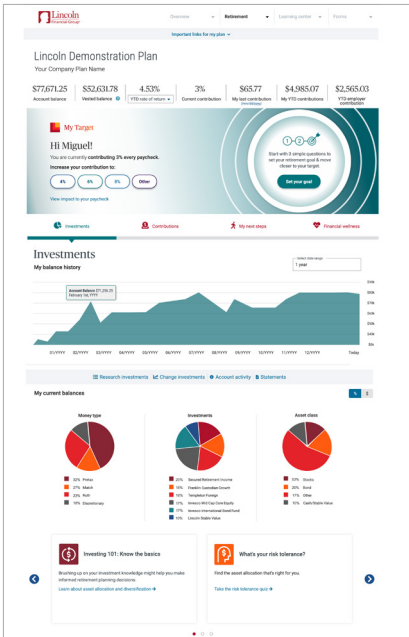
Lincoln Financial Group

Overview | Retirement | Learning center | Forms

Important links for my plan

Lincoln Demonstration Plan
Your Company Plan Name

$77,671.25 Account balance | $52,631.78 Vested balance | 4.53% YTD rate of return | 3% Current contribution | $65.77 My last contribution | $4,985.07 My YTD contributions | $2,565.03 YTD employer contribution

My Target

Hi Miguel!
You are currently contributing 3% every paycheck.
Increase your contribution to:
4% 5% 6% Other
View impact to your paycheck

1 2 3
Start with 3 simple questions to set your retirement goal & move closer to your target.
Set your goal

Investments | Contributions | My next steps | Financial wellness

Investments
My balance history

Select date range
1 year

Account Balance $77,256.25
February 1st, YYYY

$100k
$80k
$60k
$40k
$20k
$0k

01/YYYY 02/YYYY 03/YYYY 04/YYYY 05/YYYY 06/YYYY 07/YYYY 08/YYYY 09/YYYY 10/YYYY 11/YYYY 12/YYYY Today

Research investments | Change investments | Account activity | Statements

My current balances

Money type
33% Pretax
27% Match
20% Roth
19% Discretionary

Investments
20% Secured Retirement Income
16% Franklin Custodian Growth
16% Templeton Foreign
17% Invesco Mid Cap Core Equity
17% Invesco International Small Fund
10% Lincoln Stable Value

Asset class
33% Stocks
20% Bond
17% Other
5% Cash/Stable Value

Investing 101: Know the basics
Brushing up on your investment knowledge might help you make informed retirement planning decisions.
Learn about asset allocation and diversification

What's your risk tolerance?
Find the asset allocation that's right for you.
Take the risk tolerance quiz